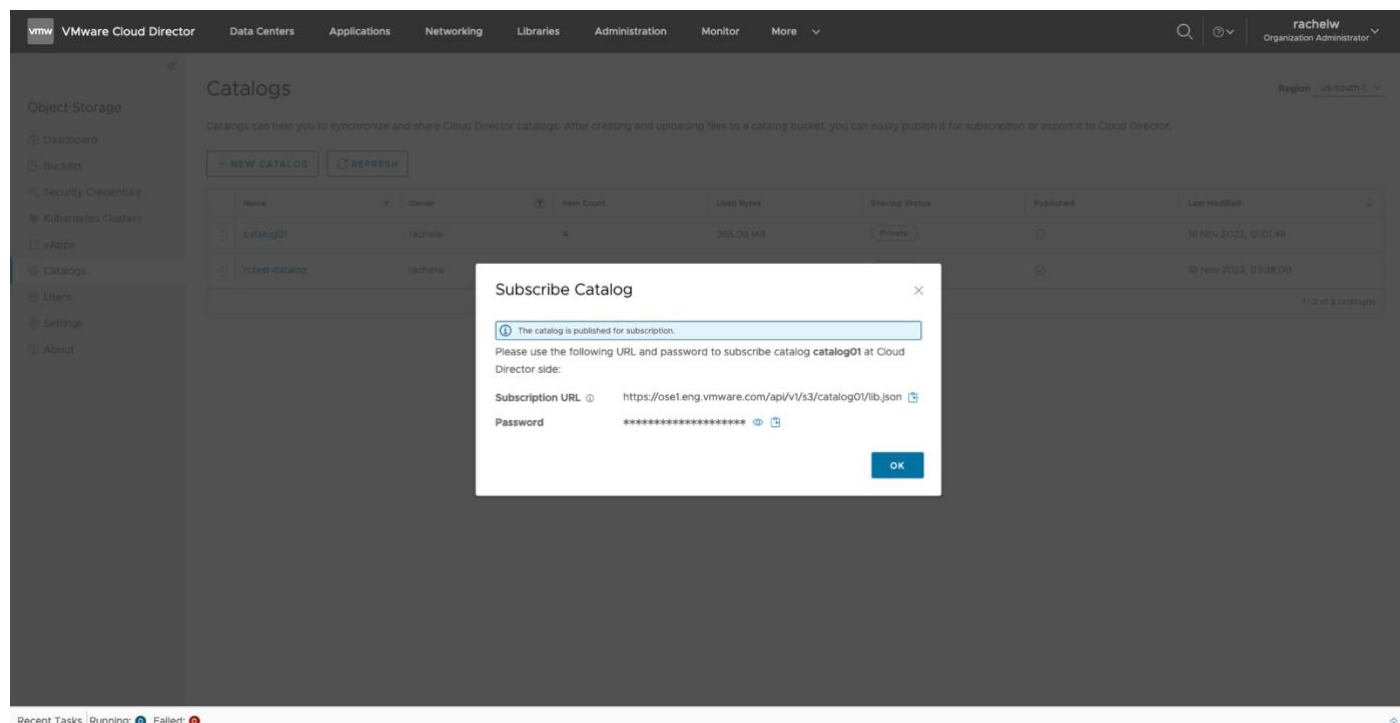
vmw VMware Cloud Director | Data Centers | Applications | Networking | Libraries | Administration | Monitor | More

rachelw
Organization Administrator

Object Storage
Dashboard
Buckets
Security Credentials
Kubernetes Clusters
vApps
Catalogs
Users
Settings
About

Catalogs

Region us-south-1

Catalogs can help you to synchronize and share Cloud Director catalogs. After creating and uploading files to a catalog bucket, you can easily publish it for subscription or import it to Cloud Director.

+ NEW CATALOG | REFRESH

| Name | Owner | Item Count | Used Bytes | Sharing Status | Published | Last Modified |
|---|---|---|---|---|---|---|
| catalog01 | rachelw | 4 | 365.09 MB | Private | | 16 Nov 2022, 03:01:44 |
| rctest-catalog | rachelw | | | | | 10 Nov 2022, 03:38:00 |

1 - 2 of 2 catalog(s)

Subscribe Catalog

The catalog is published for subscription.

Please use the following URL and password to subscribe catalog **catalog01** at Cloud Director side:

Subscription URL https://ose1.eng.vmware.com/api/v1/s3/catalog01/lib.json

Password ********************

OK

Recent Tasks Running: 0 Failed: 0